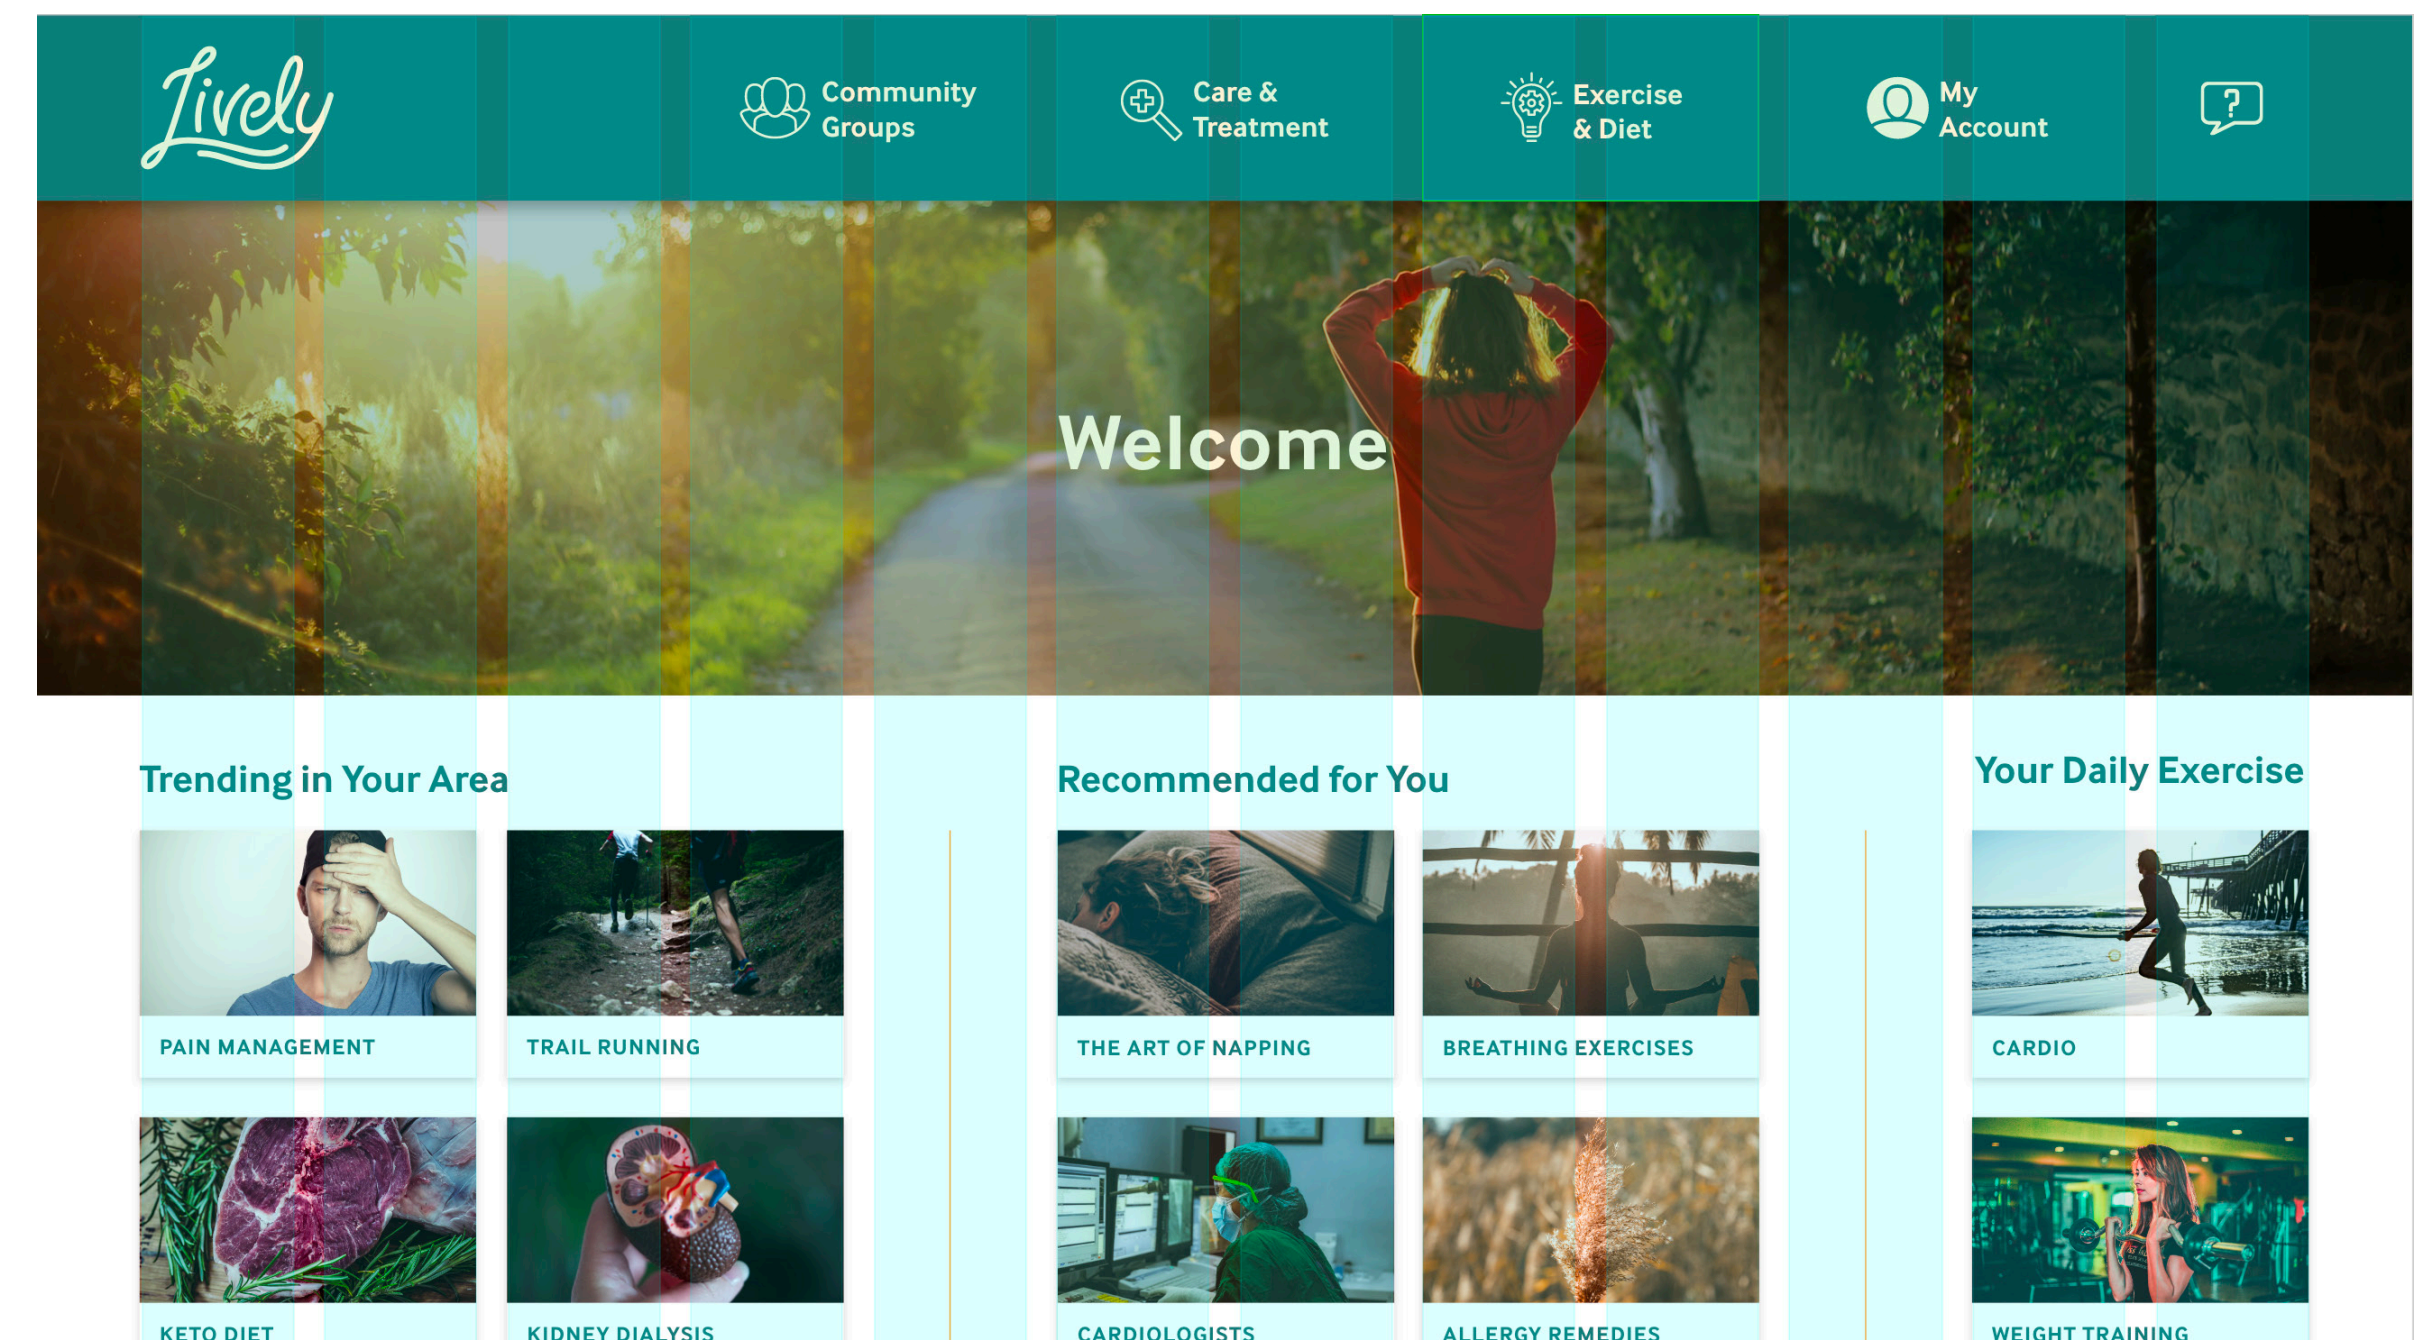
Lively

Community Groups

Care & Treatment

Exercise & Diet

My Account

?

Welcome

Trending in Your Area

PAIN MANAGEMENT

TRAIL RUNNING

KETO DIET

KIDNEY DIALYSIS

Recommended for You

THE ART OF NAPPING

BREATHING EXERCISES

CARDIOLOGISTS

ALLERGY REMEDIES

Your Daily Exercise

CARDIO

WEIGHT TRAINING